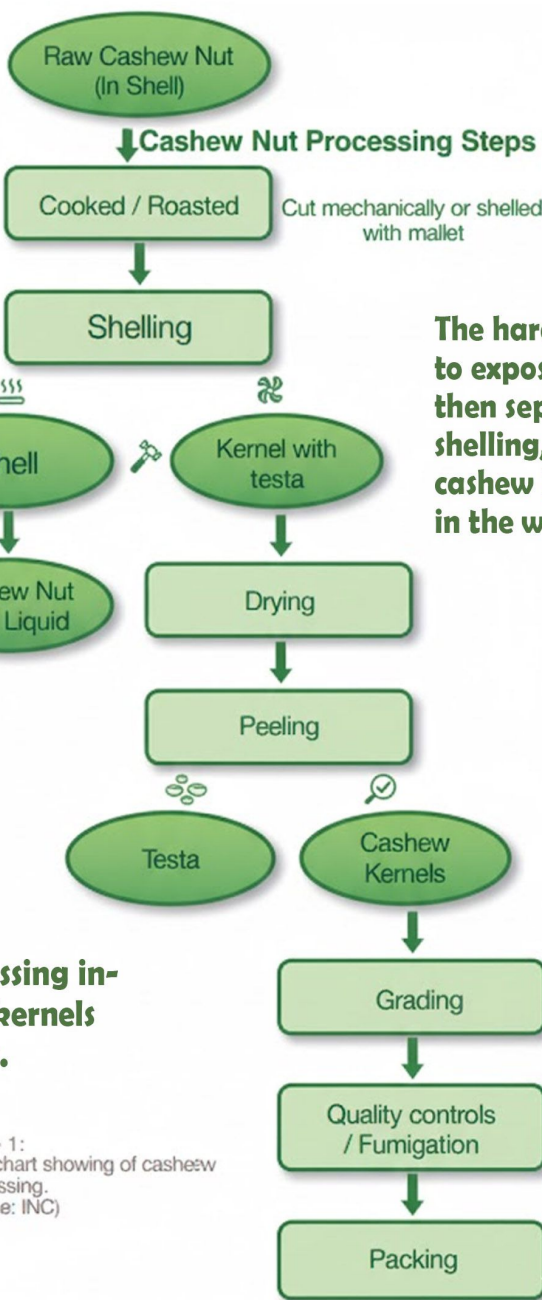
Raw Cashew Nut (In Shell)

Cashew Nut Processing Steps

Cooked / Roasted

Cut mechanically or shelled with mallet

Shelling

The hard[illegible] to expos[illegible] then sep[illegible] shelling,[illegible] cashew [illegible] in the w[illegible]

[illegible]hell

Kernel with testa

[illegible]ew Nut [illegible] Liquid

Drying

Peeling

Testa

Cashew Kernels

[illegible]ssing in-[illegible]kernels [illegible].

Grading

Quality controls / Fumigation

Packing

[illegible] 1: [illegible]chart showing of casheew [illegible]ssing. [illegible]e: INC)